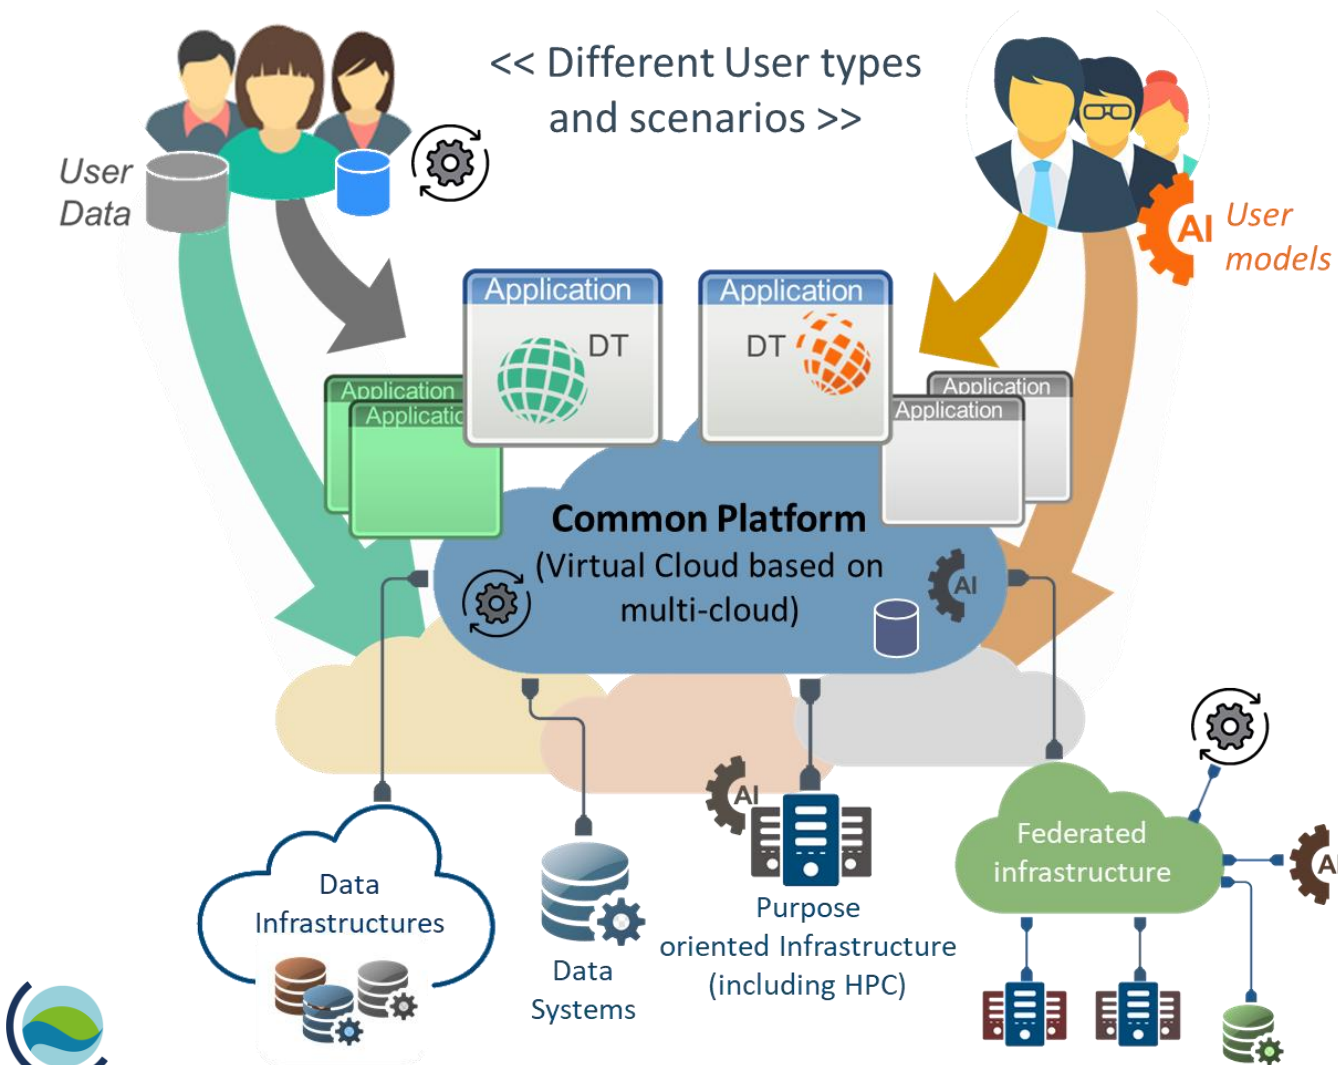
<< Different User types and scenarios >>

User Data

AI User models

Application

DT

Application

DT

Application

Applicatio

Application

Application

Common Platform
(Virtual Cloud based on multi-cloud)

AI

AI

Federated infrastructure

AI

Data Infrastructures

Data Systems

Purpose oriented Infrastructure (including HPC)